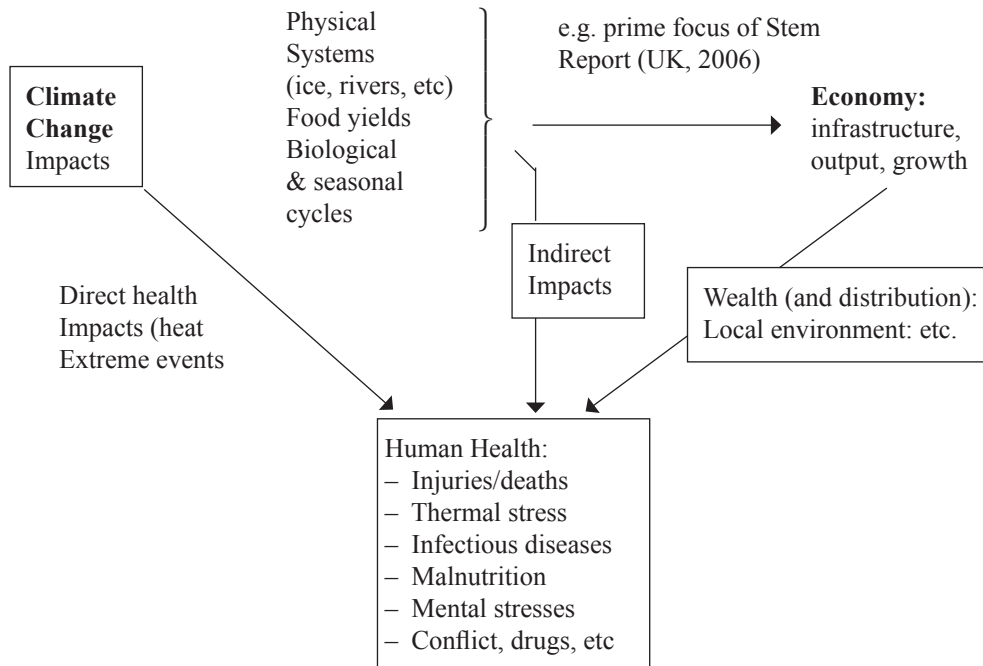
Climate Change Impacts

Physical Systems (ice, rivers, etc) Food yields Biological & seasonal cycles

e.g. prime focus of Stem Report (UK, 2006)

Economy: infrastructure, output, growth

Direct health Impacts (heat Extreme events

Indirect Impacts

Wealth (and distribution): Local environment: etc.

Human Health:
– Injuries/deaths
– Thermal stress
– Infectious diseases
– Malnutrition
– Mental stresses
– Conflict, drugs, etc